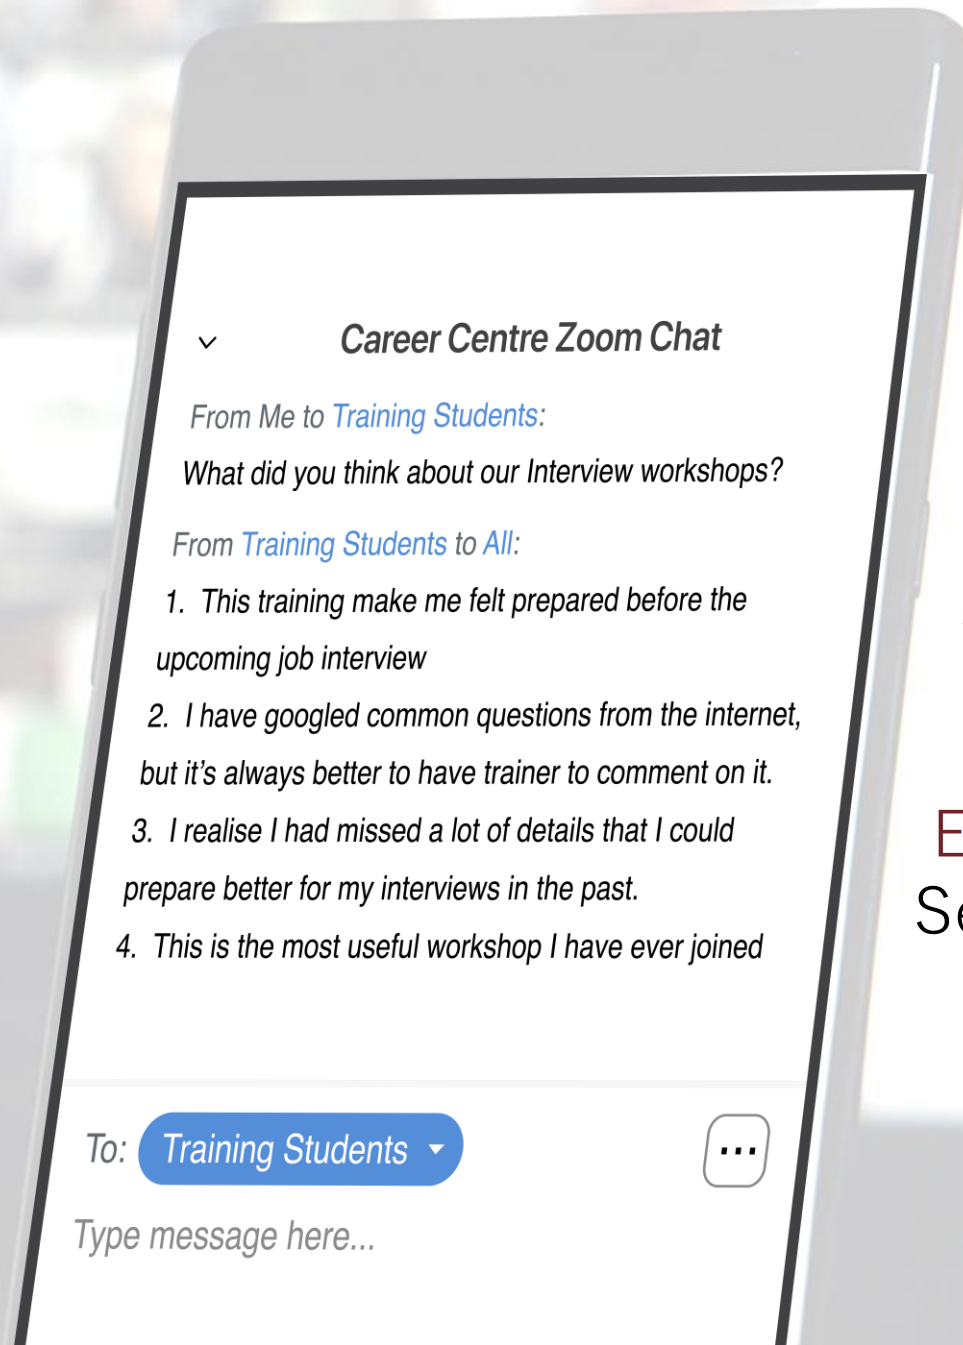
Career Centre Zoom Chat

From Me to Training Students:

What did you think about our Interview workshops?

From Training Students to All:

1. This training make me felt prepared before the upcoming job interview

2. I have googled common questions from the internet, but it's always better to have trainer to comment on it.

3. I realise I had missed a lot of details that I could prepare better for my interviews in the past.

4. This is the most useful workshop I have ever joined

To: Training Students

Type message here...

E

Se